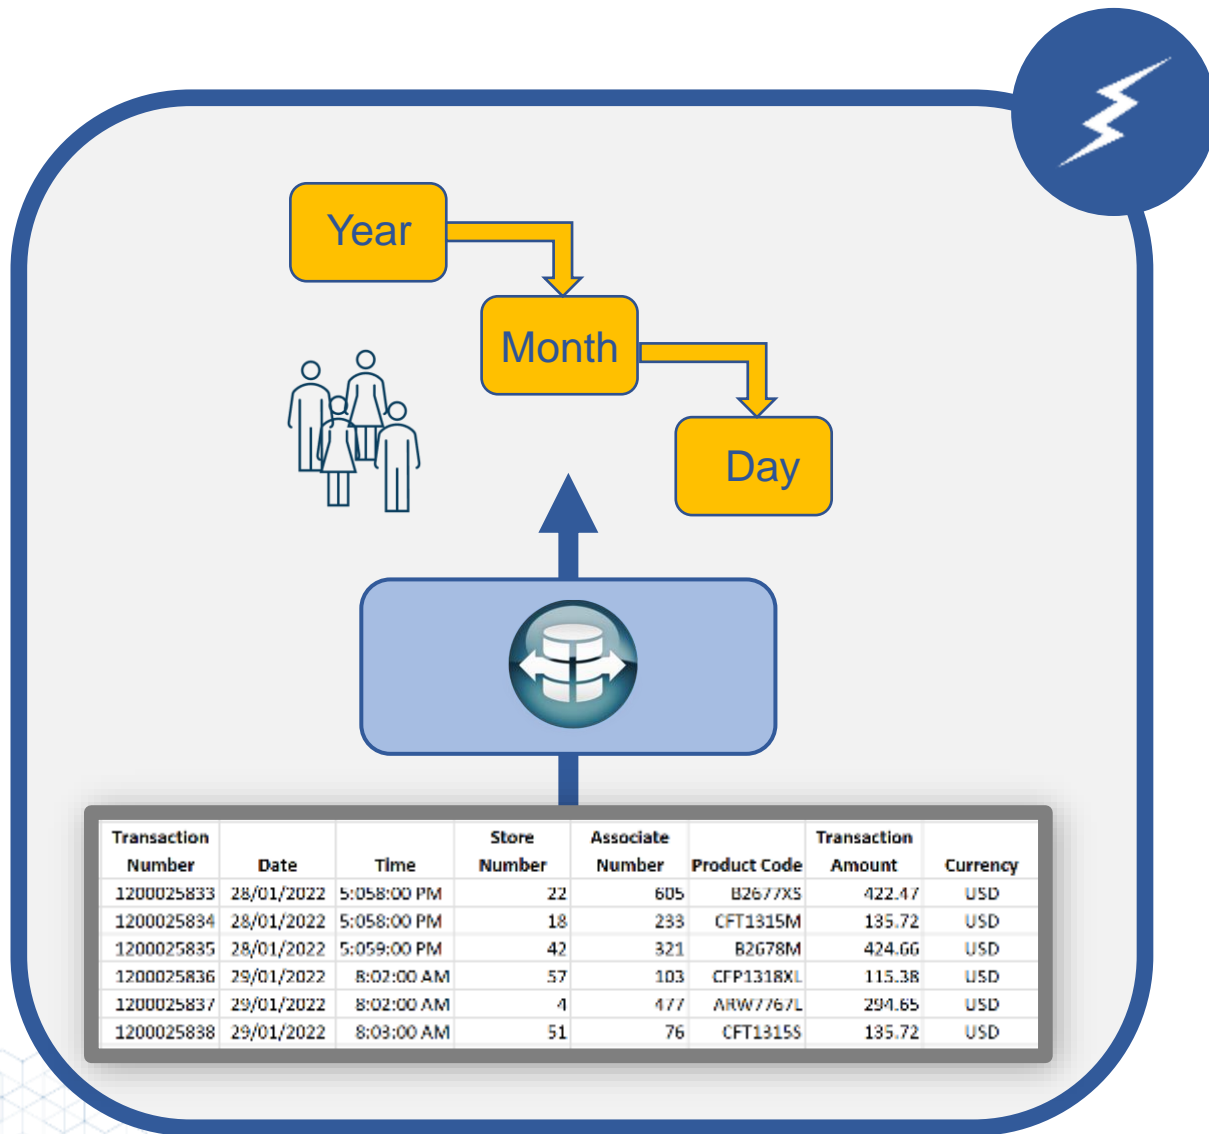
Year

Month

Day

| Transaction Number | Date | Time | Store Number | Associate Number | Product Code | Transaction Amount | Currency |
|---|---|---|---|---|---|---|---|
| 1200025833 | 28/01/2022 | 5:058:00 PM | 22 | 605 | B2677XS | 422.47 | USD |
| 1200025834 | 28/01/2022 | 5:058:00 PM | 18 | 233 | CFT1315M | 135.72 | USD |
| 1200025835 | 28/01/2022 | 5:059:00 PM | 42 | 321 | B2678M | 424.66 | USD |
| 1200025836 | 29/01/2022 | 8:02:00 AM | 57 | 103 | CFP1318XL | 115.38 | USD |
| 1200025837 | 29/01/2022 | 8:02:00 AM | 4 | 477 | ARW7767L | 294.65 | USD |
| 1200025838 | 29/01/2022 | 8:03:00 AM | 51 | 76 | CFT1315S | 135.72 | USD |